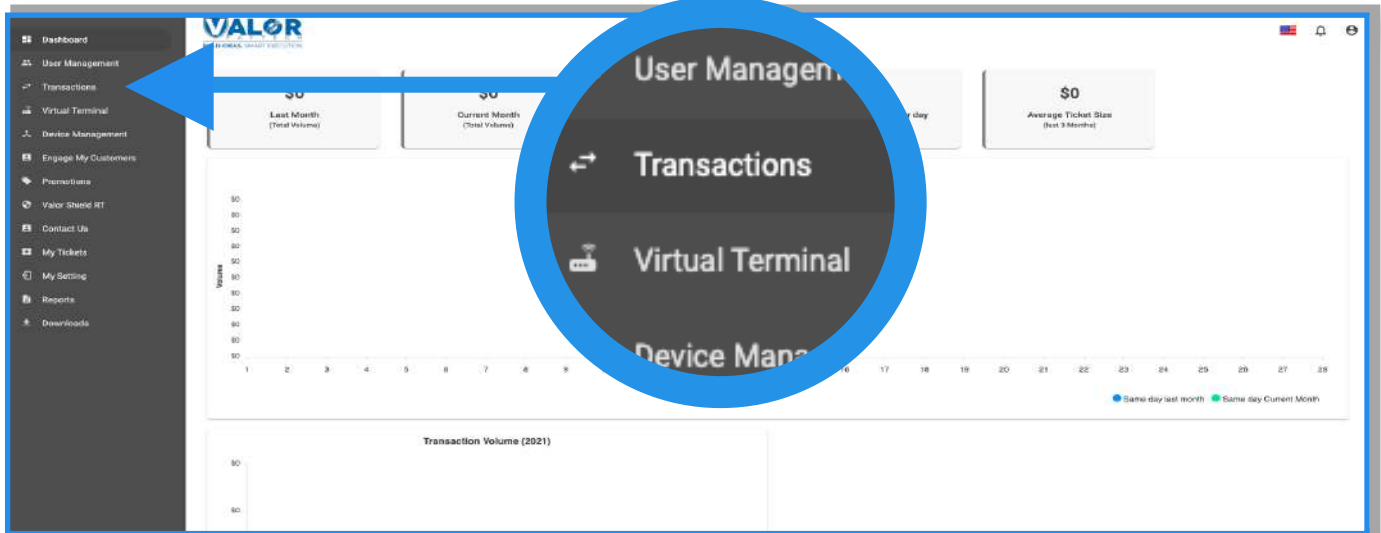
Dashboard
User Management
Transactions
Virtual Terminal
Device Management
Engage My Customers
Promotions
Valor Shield RT
Contact Us
My Tickets
My Setting
Reports
Downloads

VALOR
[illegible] IDEAS. SMART EXECUTION

$0
Last Month
(Total Volume)

$0
Current Month
(Total Volume)

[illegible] day

$0
Average Ticket Size
(last 3 Months)

User Managem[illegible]
Transactions
Virtual Terminal
Device Mana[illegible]

$0
$0
$0
$0
$0
$0
$0
$0
$0
$0
$0
$0
Volume

1 2 3 4 5 6 7 8 9 16 17 18 19 20 21 22 23 24 25 26 27 28

Same day last month
Same day Current Month

Transaction Volume (2021)
$0
$0